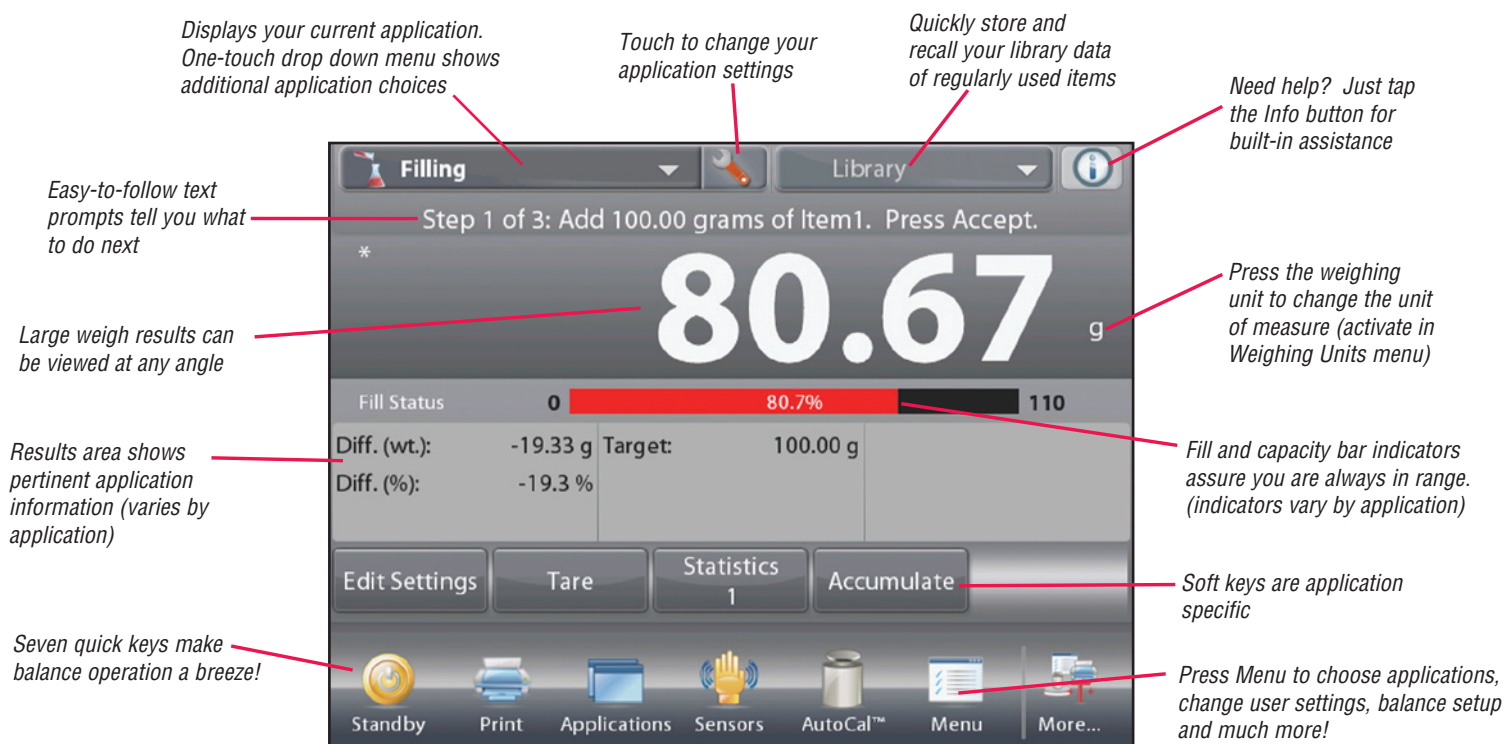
Displays your current application. One-touch drop down menu shows additional application choices

Touch to change your application settings

Quickly store and recall your library data of regularly used items

Need help? Just tap the Info button for built-in assistance

Easy-to-follow text prompts tell you what to do next

Large weigh results can be viewed at any angle

Press the weighing unit to change the unit of measure (activate in Weighing Units menu)

Results area shows pertinent application information (varies by application)

Fill and capacity bar indicators assure you are always in range. (indicators vary by application)

Soft keys are application specific

Seven quick keys make balance operation a breeze!

Press Menu to choose applications, change user settings, balance setup and much more!

Filling

Library

Step 1 of 3: Add 100.00 grams of Item1. Press Accept.

*

80.67

g

Fill Status

0

80.7%

110

| Diff. (wt.): | -19.33 g | Target: | 100.00 g |
|---|---|---|---|
| Diff. (%): | -19.3 % | | |

Edit Settings

Tare

Statistics 1

Accumulate

Standby

Print

Applications

Sensors

AutoCal™

Menu

More...